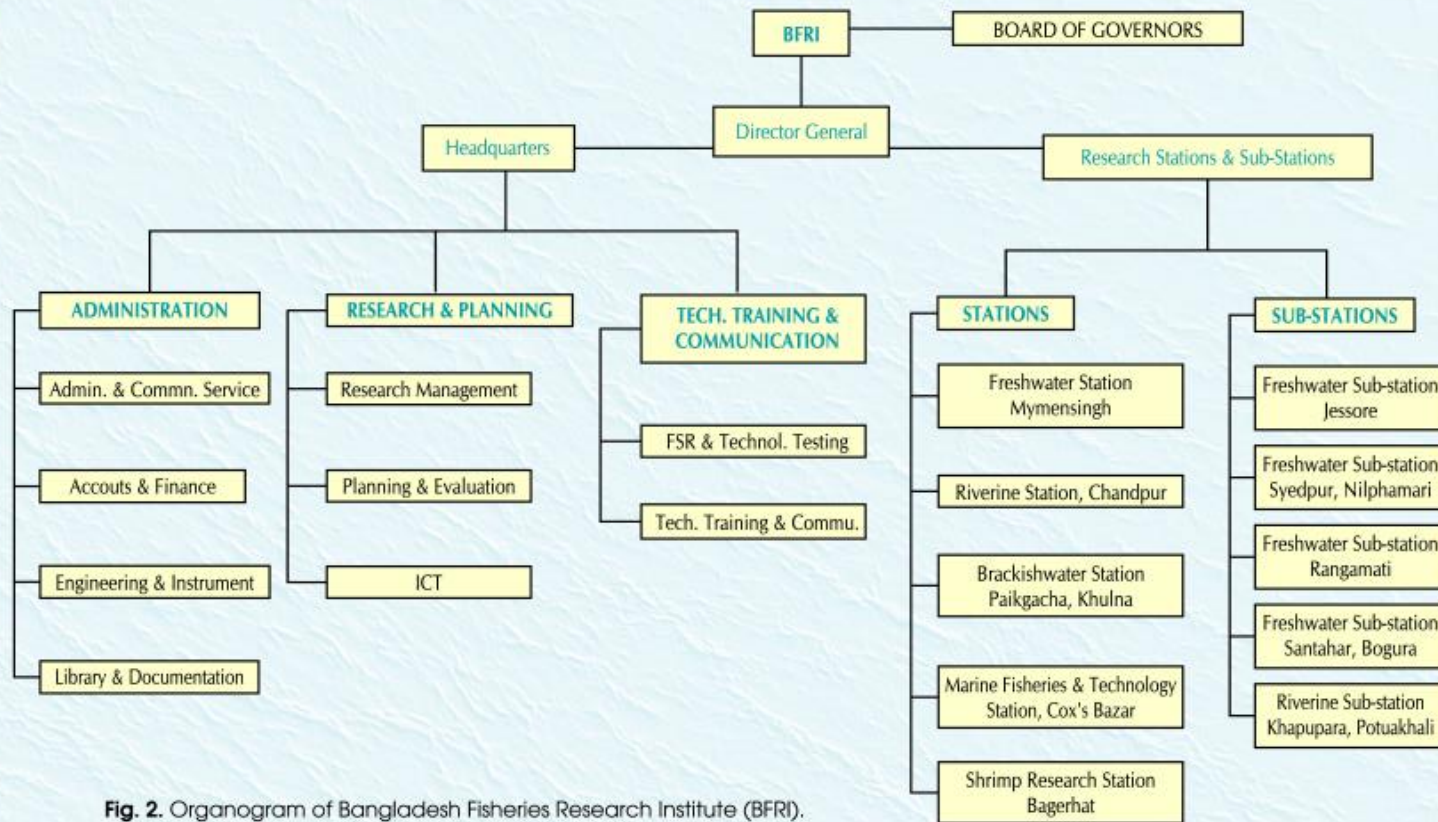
BFRI

BOARD OF GOVERNORS

Director General

Headquarters

Research Stations & Sub-Stations

ADMINISTRATION

Admin. & Commn. Service

Accouts & Finance

Engineering & Instrument

Library & Documentation

RESEARCH & PLANNING

Research Management

Planning & Evaluation

ICT

TECH. TRAINING & COMMUNICATION

FSR & Technol. Testing

Tech. Training & Commu.

STATIONS

Freshwater Station Mymensingh

Riverine Station, Chandpur

Brackishwater Station Paikgacha, Khulna

Marine Fisheries & Technology Station, Cox's Bazar

Shrimp Research Station Bagerhat

SUB-STATIONS

Freshwater Sub-station Jessore

Freshwater Sub-station Syedpur, Nilphamari

Freshwater Sub-station Rangamati

Freshwater Sub-station Santahar, Bogura

Riverine Sub-station Khapupara, Potuakhali

Fig. 2. Organogram of Bangladesh Fisheries Research Institute (BFRI).